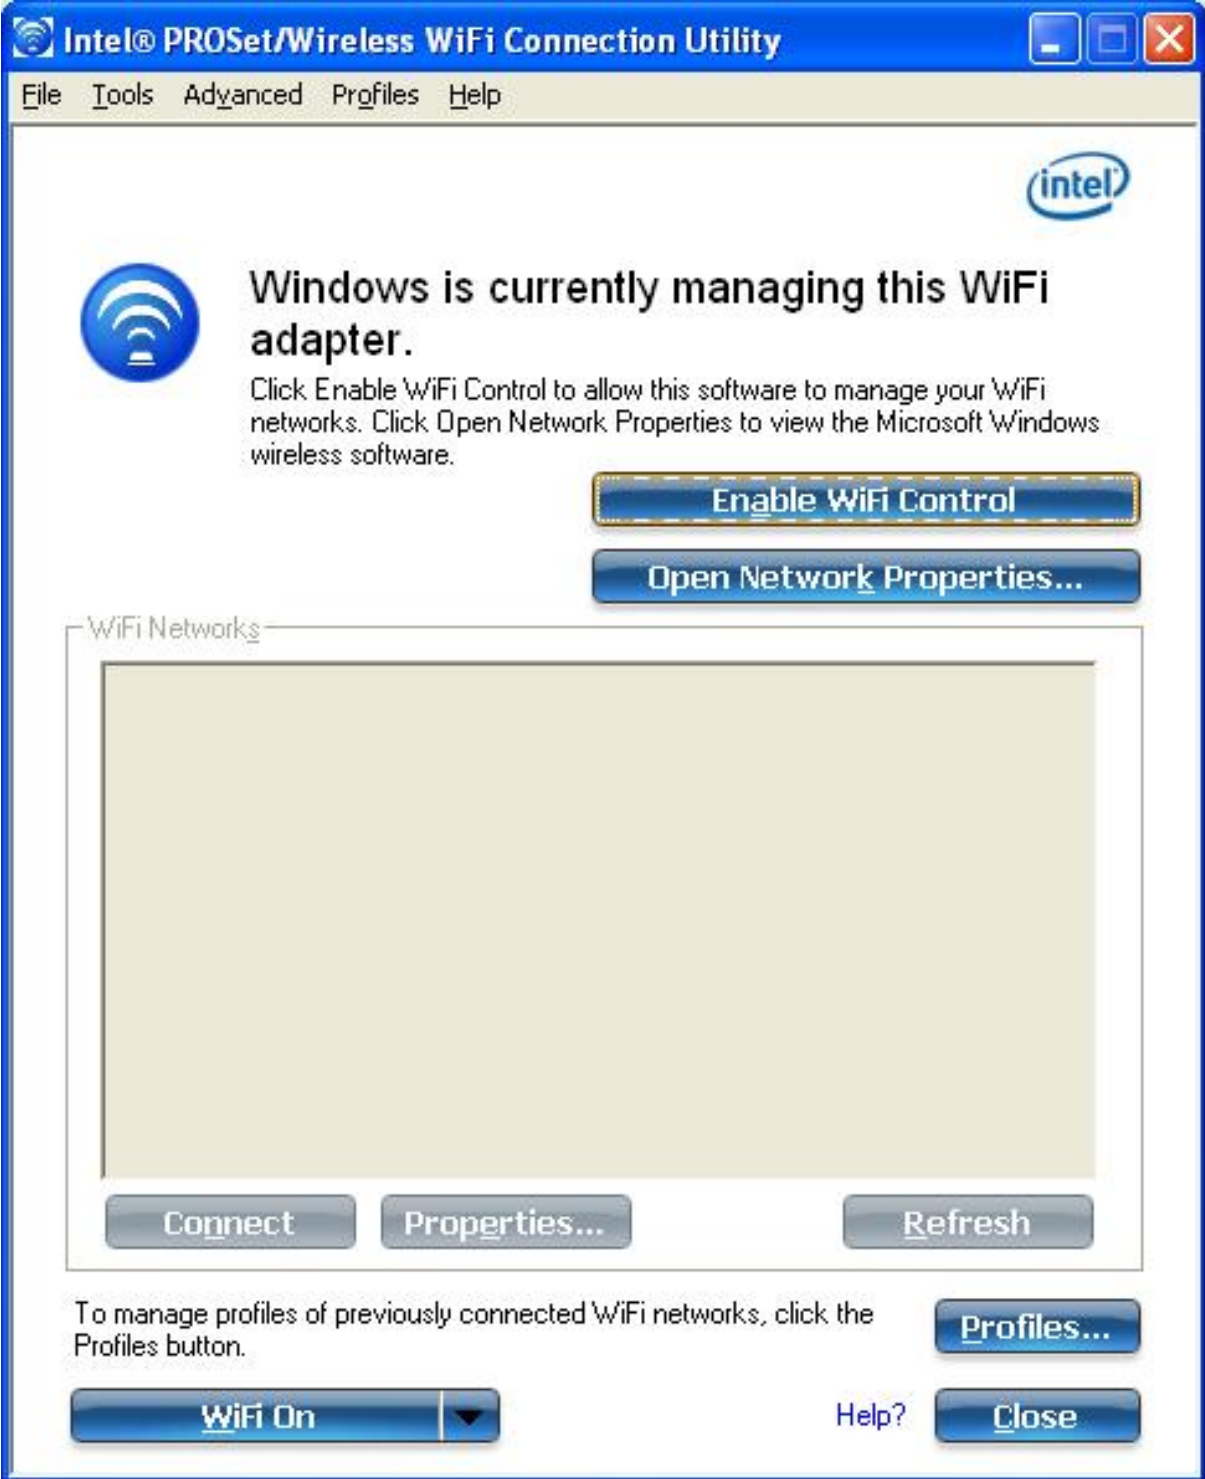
Intel® PROSet/Wireless WiFi Connection Utility

File Tools Advanced Profiles Help

intel

Windows is currently managing this WiFi adapter.

Click Enable WiFi Control to allow this software to manage your WiFi networks. Click Open Network Properties to view the Microsoft Windows wireless software.

Enable WiFi Control

Open Network Properties...

WiFi Networks

Connect Properties... Refresh

To manage profiles of previously connected WiFi networks, click the Profiles button.

Profiles...

WiFi On

Help?

Close